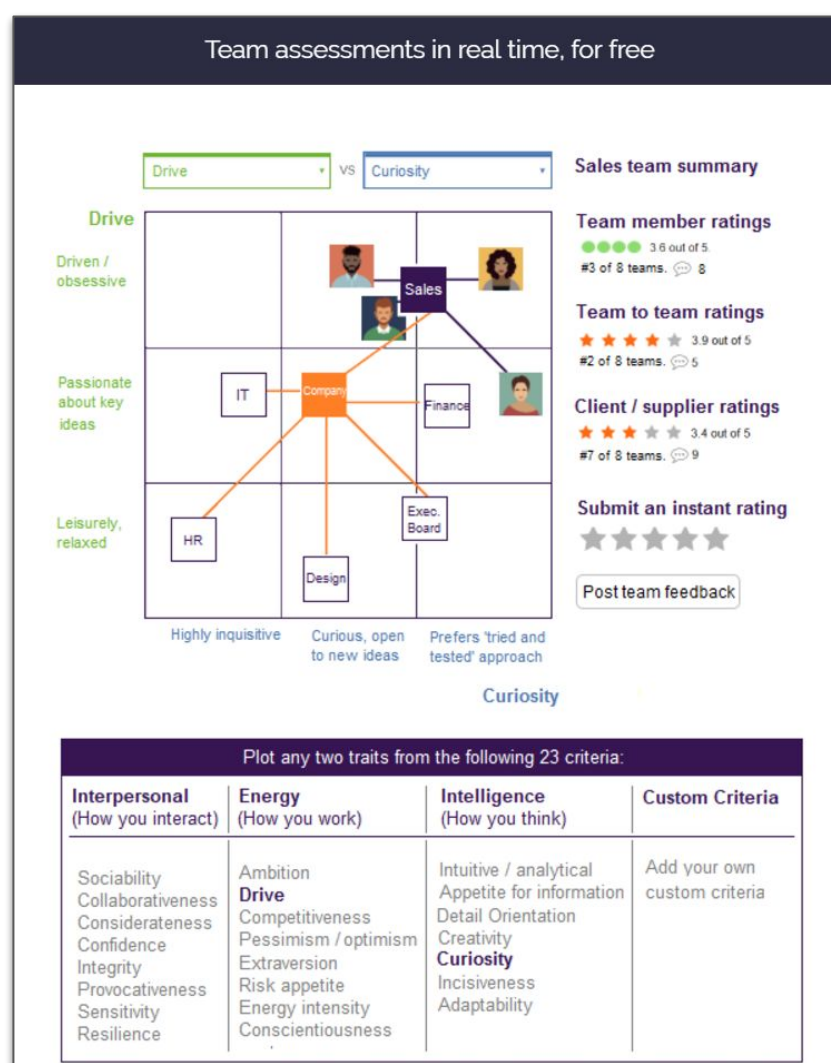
Team assessments in real time, for free

Drive vs Curiosity

Sales team summary

Drive

Driven / obsessive

Passionate about key ideas

Leisurely, relaxed

Sales

IT

Company

Finance

HR

Exec. Board

Design

Highly inquisitive

Curious, open to new ideas

Prefers 'tried and tested' approach

Curiosity

Team member ratings
3.6 out of 5.
#3 of 8 teams. 8

Team to team ratings
3.9 out of 5
#2 of 8 teams. 5

Client / supplier ratings
3.4 out of 5
#7 of 8 teams. 9

Submit an instant rating

Post team feedback

Plot any two traits from the following 23 criteria:

| Interpersonal (How you interact) | Energy (How you work) | Intelligence (How you think) | Custom Criteria |
|---|---|---|---|
| Sociability<br>Collaborativeness<br>Considerateness<br>Confidence<br>Integrity<br>Provocativeness<br>Sensitivity<br>Resilience | Ambition<br>**Drive**<br>Competitiveness<br>Pessimism / optimism<br>Extraversion<br>Risk appetite<br>Energy intensity<br>Conscientiousness | Intuitive / analytical<br>Appetite for information<br>Detail Orientation<br>Creativity<br>**Curiosity**<br>Incisiveness<br>Adaptability | Add your own custom criteria |